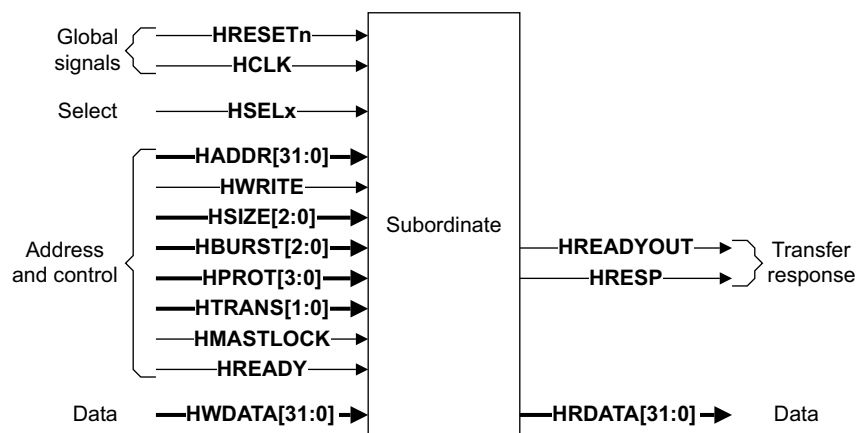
Global signals
HRESETn
HCLK
Select
HSELx
Address and control
HADDR[31:0]
HWRITE
HSIZE[2:0]
HBURST[2:0]
HPROT[3:0]
HTRANS[1:0]
HMASTLOCK
HREADY
Data
HWDATA[31:0]
Subordinate
HREADYOUT
HRESP
Transfer response
HRDATA[31:0]
Data